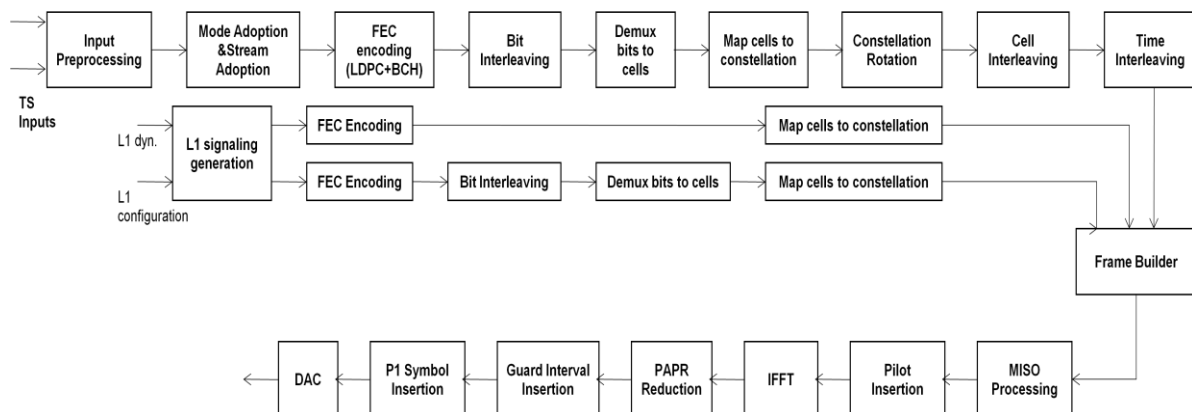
TS Inputs

Input Preprocessing

Mode Adoption &Stream Adoption

FEC encoding (LDPC+BCH)

Bit Interleaving

Demux bits to cells

Map cells to constellation

Constellation Rotation

Cell Interleaving

Time Interleaving

L1 dyn.

L1 configuration

L1 signaling generation

FEC Encoding

Map cells to constellation

FEC Encoding

Bit Interleaving

Demux bits to cells

Map cells to constellation

Frame Builder

MISO Processing

Pilot Insertion

IFFT

PAPR Reduction

Guard Interval Insertion

P1 Symbol Insertion

DAC